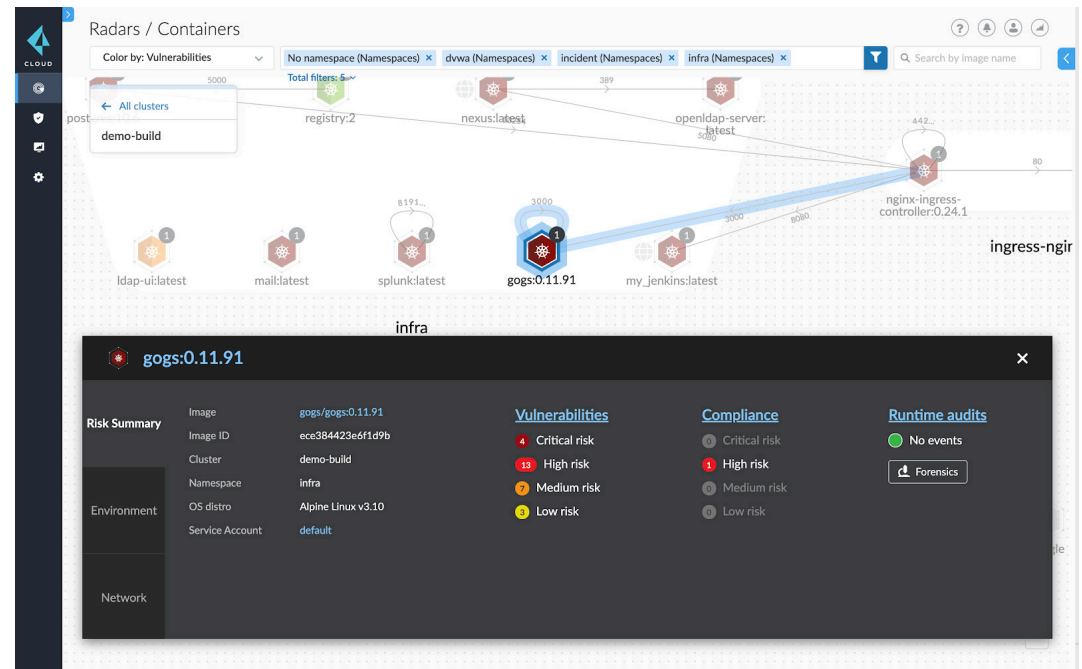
CLOUD

Radars / Containers

Color by: Vulnerabilities

No namespace (Namespaces) × dvwa (Namespaces) × incident (Namespaces) × infra (Namespaces) ×

Total filters: 5

Search by image name

← All clusters

demo-build

5000

389

post

registry:2

nexus:latest

openldap-server: latest

5080

442...

80

nginx-ingress-controller:0.24.1

ingress-ngir

8191...

3000

3000

8080

1

ldap-ui:latest

mail:latest

splunk:latest

gogs:0.11.91

my_jenkins:latest

infra

gogs:0.11.91

×

Risk Summary

Environment

Network

Image gogs/gogs:0.11.91

Image ID ece384423e6f1d9b

Cluster demo-build

Namespace infra

OS distro Alpine Linux v3.10

Service Account default

Vulnerabilities

4 Critical risk

13 High risk

7 Medium risk

3 Low risk

Compliance

0 Critical risk

1 High risk

0 Medium risk

0 Low risk

Runtime audits

No events

Forensics